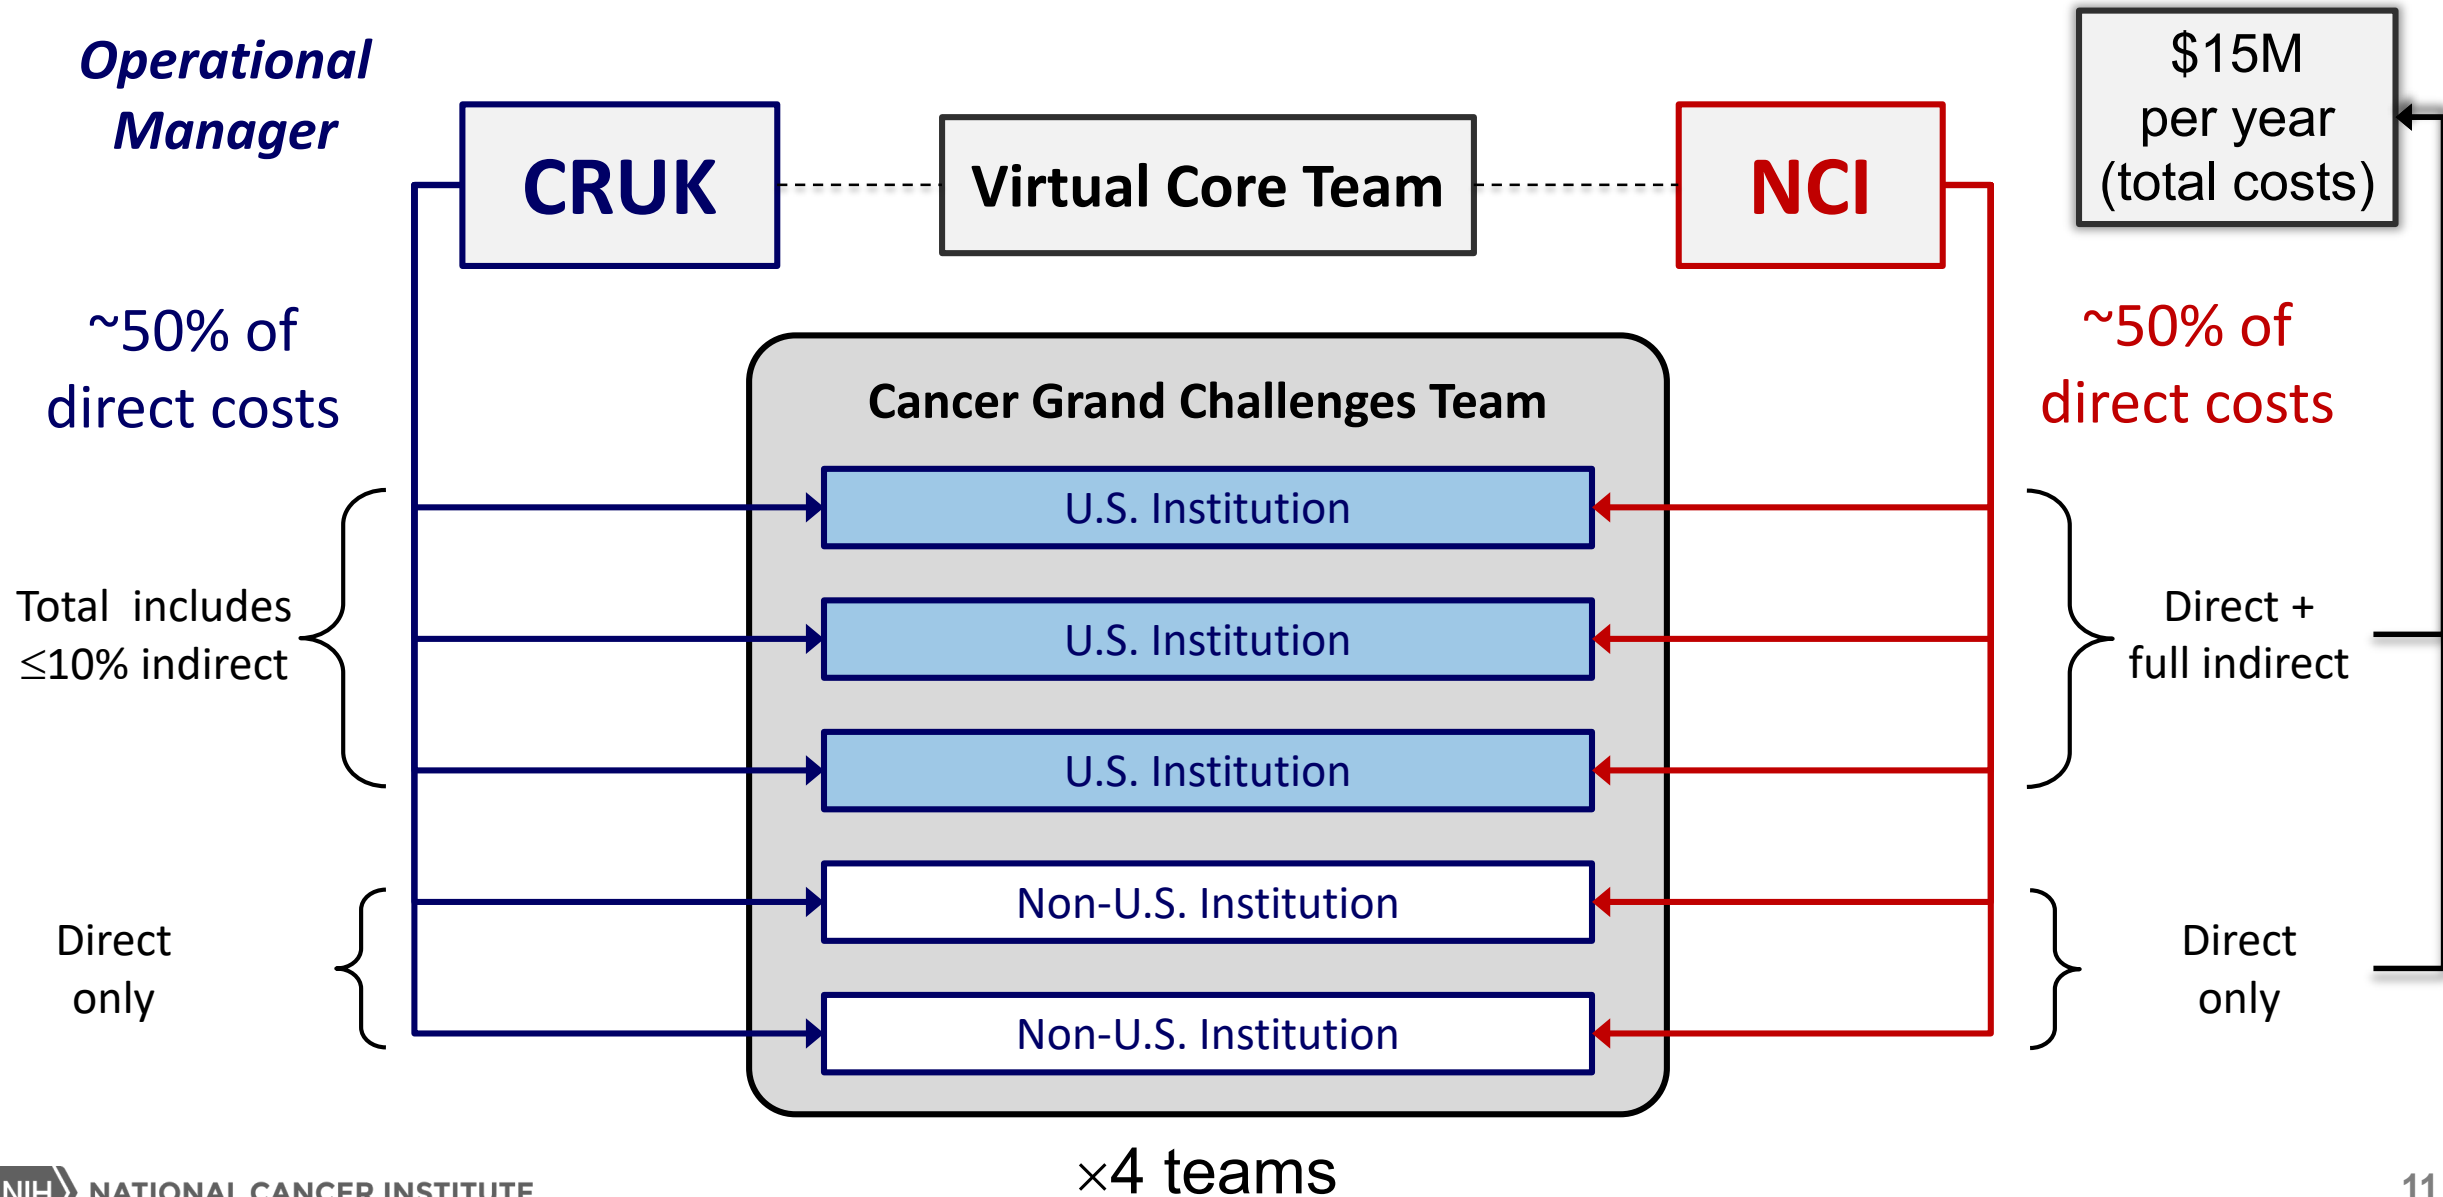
Operational Manager

CRUK

Virtual Core Team

NCI

$15M per year (total costs)

~50% of direct costs

~50% of direct costs

Cancer Grand Challenges Team

U.S. Institution

U.S. Institution

U.S. Institution

Non-U.S. Institution

Non-U.S. Institution

Total includes ≤10% indirect

Direct + full indirect

Direct only

Direct only

×4 teams

NIH NATIONAL CANCER INSTITUTE

11